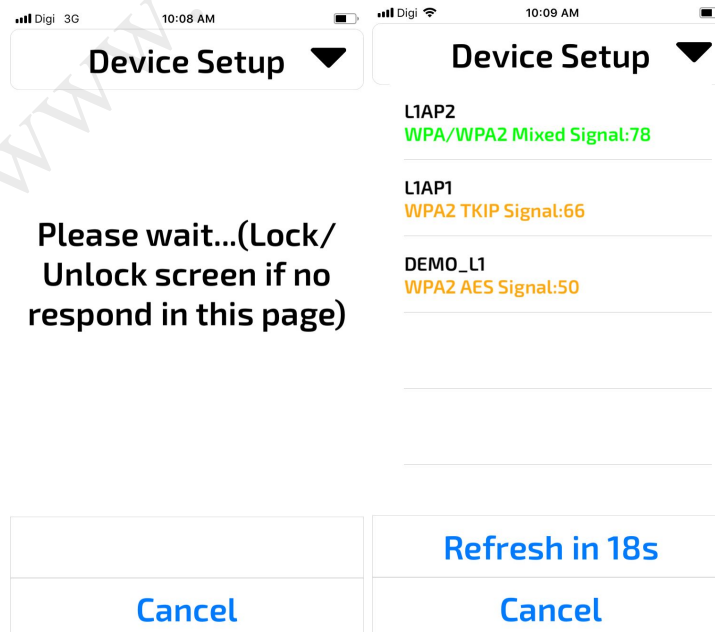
Digi 3G 10:08 AM

Device Setup

Please wait...(Lock/ Unlock screen if no respond in this page)

Cancel

Digi 10:09 AM

Device Setup

L1AP2
WPA/WPA2 Mixed Signal:78

L1AP1
WPA2 TKIP Signal:66

DEMO_L1
WPA2 AES Signal:50

Refresh in 18s

Cancel